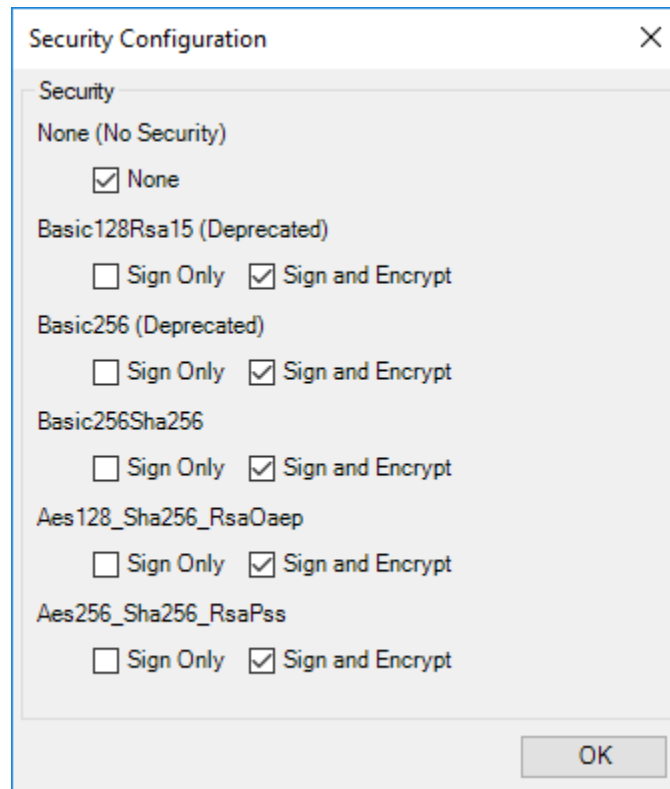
Security Configuration ×

Security

None (No Security)

☑ None

Basic128Rsa15 (Deprecated)

☐ Sign Only ☑ Sign and Encrypt

Basic256 (Deprecated)

☐ Sign Only ☑ Sign and Encrypt

Basic256Sha256

☐ Sign Only ☑ Sign and Encrypt

Aes128_Sha256_RsaOaep

☐ Sign Only ☑ Sign and Encrypt

Aes256_Sha256_RsaPss

☐ Sign Only ☑ Sign and Encrypt

OK